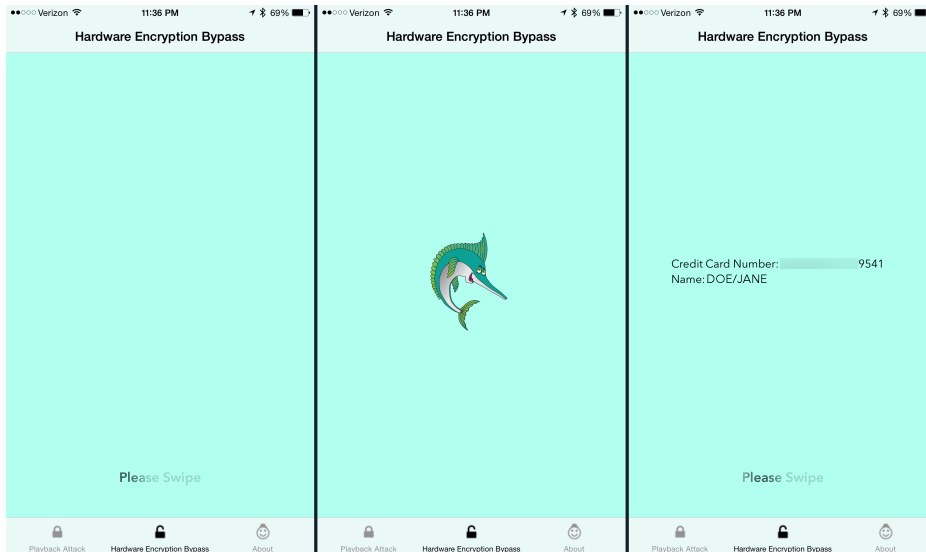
●●○○○ Verizon 11:36 PM 69%
Hardware Encryption Bypass

Please Swipe

Playback Attack
Hardware Encryption Bypass
About

●●○○○ Verizon 11:36 PM 69%
Hardware Encryption Bypass

Playback Attack
Hardware Encryption Bypass
About

●●○○○ Verizon 11:36 PM 69%
Hardware Encryption Bypass

Credit Card Number: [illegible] 9541
Name: DOE/JANE

Please Swipe

Playback Attack
Hardware Encryption Bypass
About